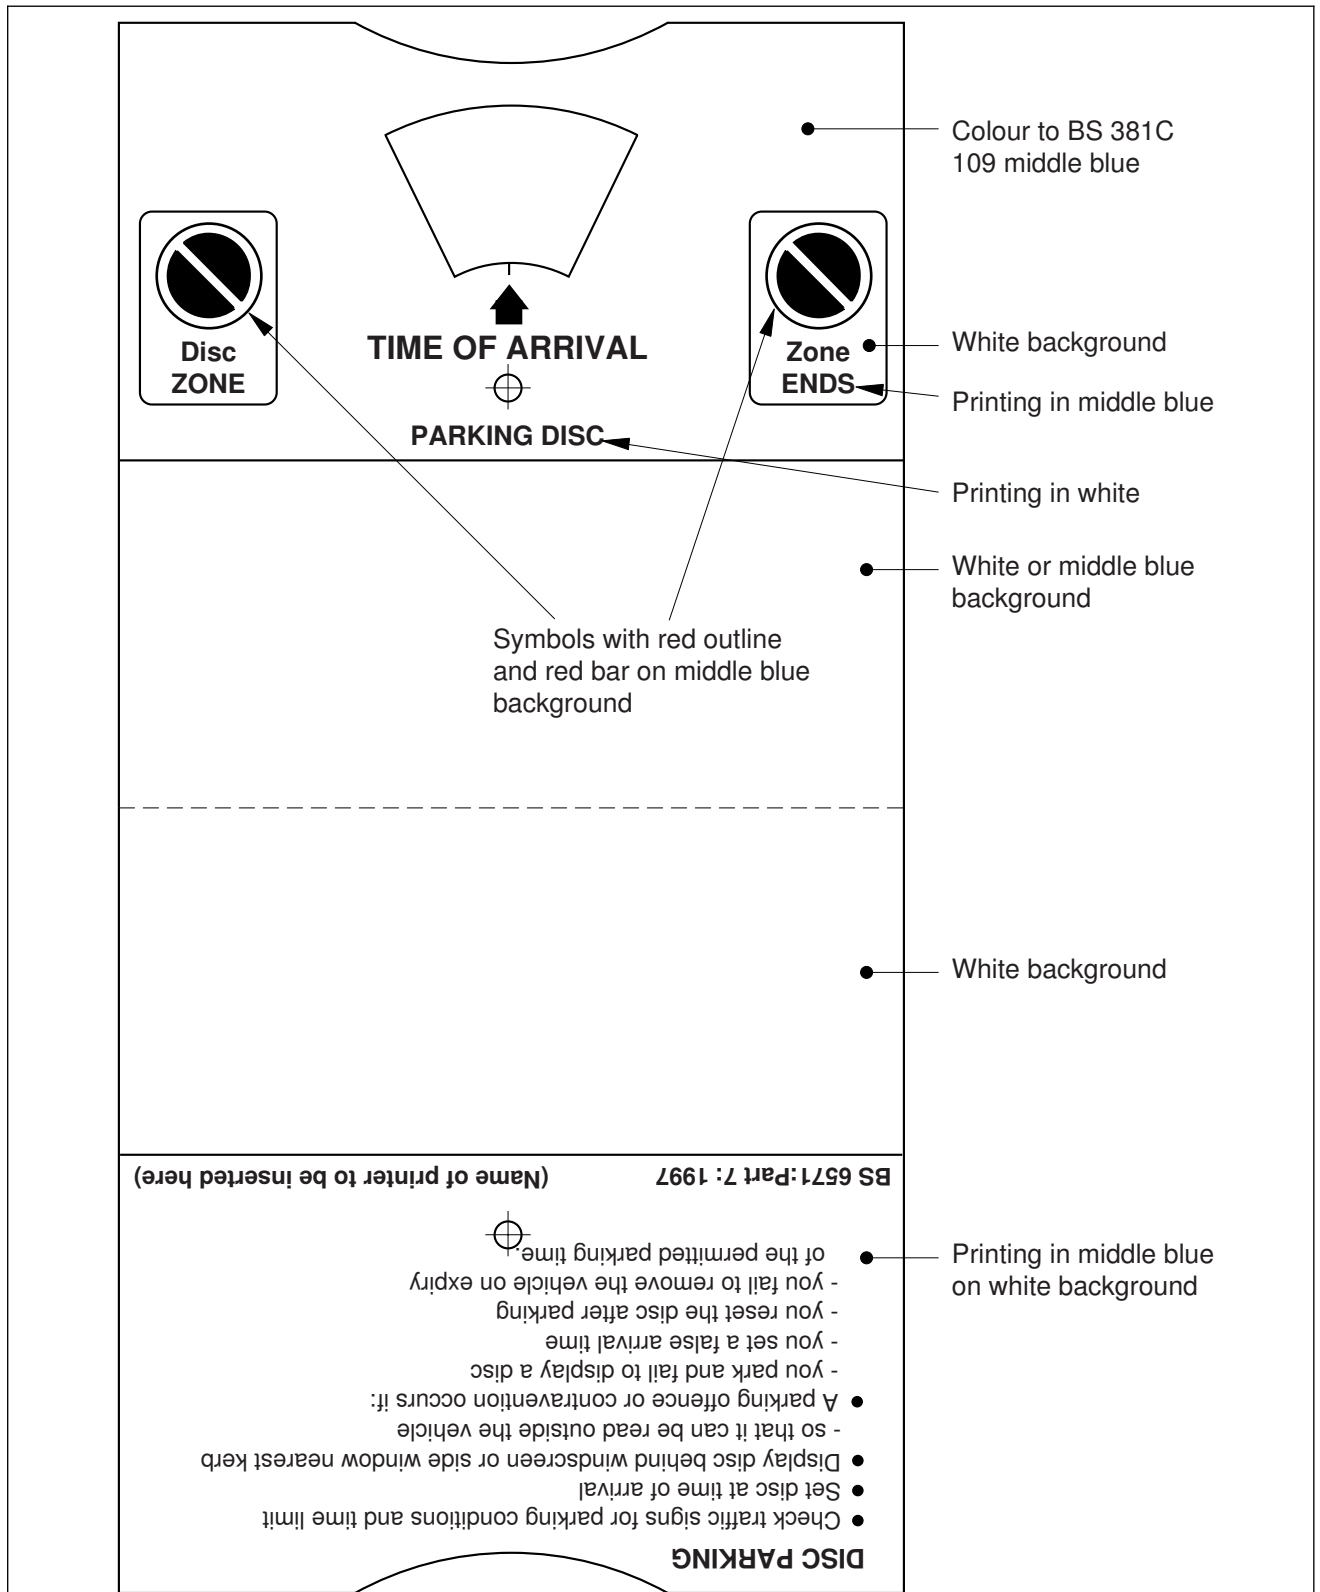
Colour to BS 381C 109 middle blue

Disc ZONE

TIME OF ARRIVAL

PARKING DISC

Zone ENDS

White background

Printing in middle blue

Printing in white

White or middle blue background

Symbols with red outline and red bar on middle blue background

White background

BS 6571:Part 7: 1997 (Name of printer to be inserted here)

DISC PARKING

- Check traffic signs for parking conditions and time limit
- Set disc at time of arrival
- Display disc behind windscreen or side window nearest kerb
  - so that it can be read outside the vehicle
- A parking offence or contravention occurs if:
  - you park and fail to display a disc
  - you set a false arrival time
  - you reset the disc after parking
  - you fail to remove the vehicle on expiry of the permitted parking time.

Printing in middle blue on white background